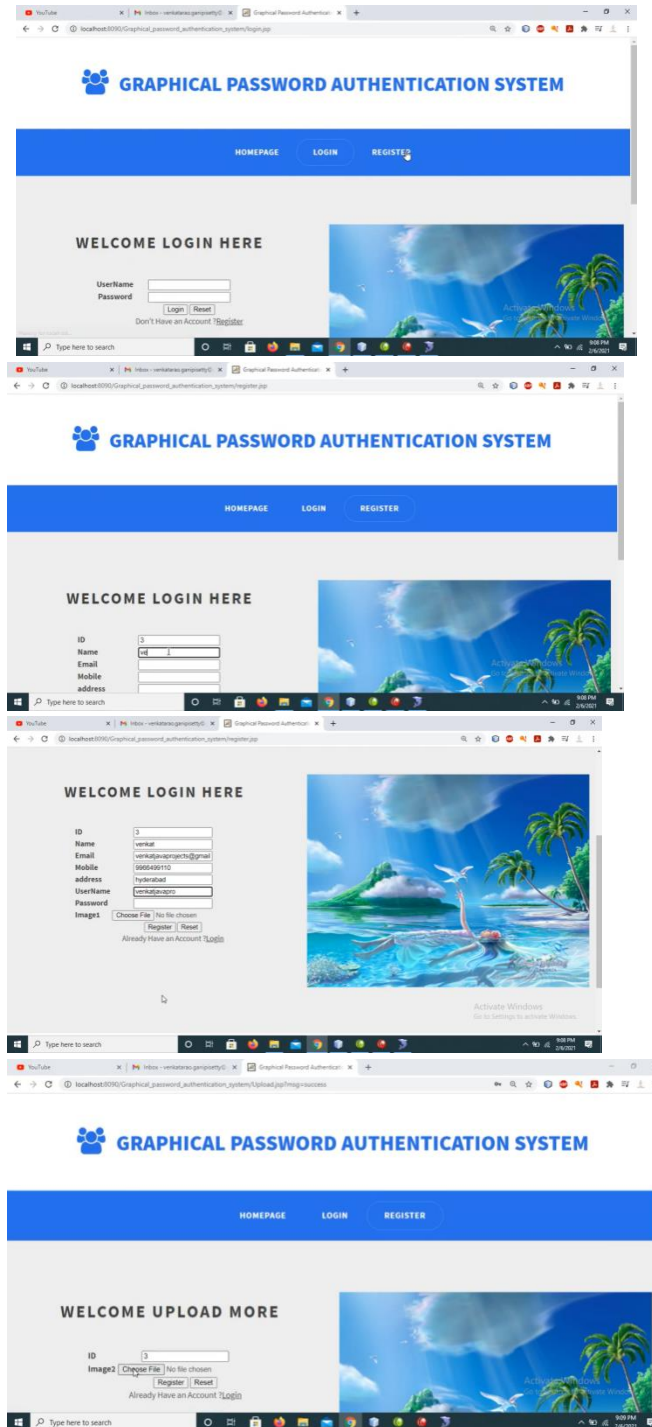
YouTube | Inbox - venkatarao.ganipisetty@ | Graphical Password Authentication
localhost:8090/Graphical_password_authentication_system/login.jsp

GRAPHICAL PASSWORD AUTHENTICATION SYSTEM

HOMEPAGE LOGIN REGISTER

WELCOME LOGIN HERE

UserName
Password
Login Reset
Don't Have an Account ?Register

Activate Windows

Type here to search
9:08 PM 2/6/2021

YouTube | Inbox - venkatarao.ganipisetty@ | Graphical Password Authentication
localhost:8090/Graphical_password_authentication_system/register.jsp

GRAPHICAL PASSWORD AUTHENTICATION SYSTEM

HOMEPAGE LOGIN REGISTER

WELCOME LOGIN HERE

ID 3
Name ve
Email
Mobile
address

Activate Windows
Go to Settings to activate Windows.

Type here to search
9:08 PM 2/6/2021

YouTube | Inbox - venkatarao.ganipisetty@ | Graphical Password Authentication
localhost:8090/Graphical_password_authentication_system/register.jsp

WELCOME LOGIN HERE

ID 3
Name venkat
Email venkatjavaprojects@gmail
Mobile 9966499110
address hyderabad
UserName venkatjavapro
Password
Image1 Choose File No file chosen
Register Reset
Already Have an Account ?Login

Activate Windows
Go to Settings to activate Windows.

Type here to search
9:08 PM 2/6/2021

YouTube | Inbox - venkatarao.ganipisetty@ | Graphical Password Authentication
localhost:8090/Graphical_password_authentication_system/Upload.jsp?msg=success

GRAPHICAL PASSWORD AUTHENTICATION SYSTEM

HOMEPAGE LOGIN REGISTER

WELCOME UPLOAD MORE

ID 3
Image2 Choose File No file chosen
Register Reset
Already Have an Account ?Login

Activate Windows
Go to Settings to activate Windows.

Type here to search
9:09 PM 2/6/2021